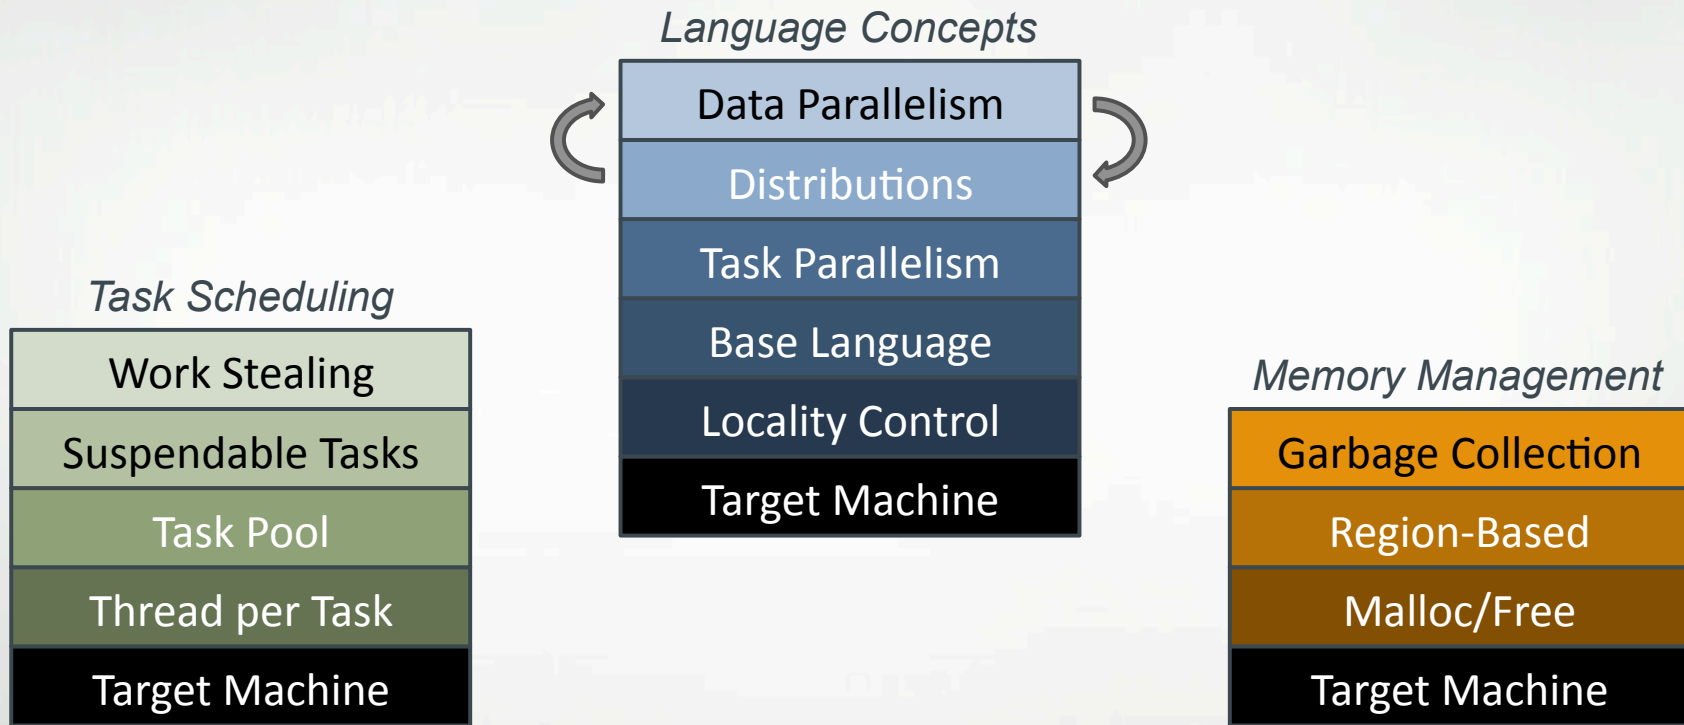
Language Concepts

Data Parallelism

Distributions

Task Parallelism

Base Language

Locality Control

Target Machine

Task Scheduling

Work Stealing

Suspendable Tasks

Task Pool

Thread per Task

Target Machine

Memory Management

Garbage Collection

Region-Based

Malloc/Free

Target Machine